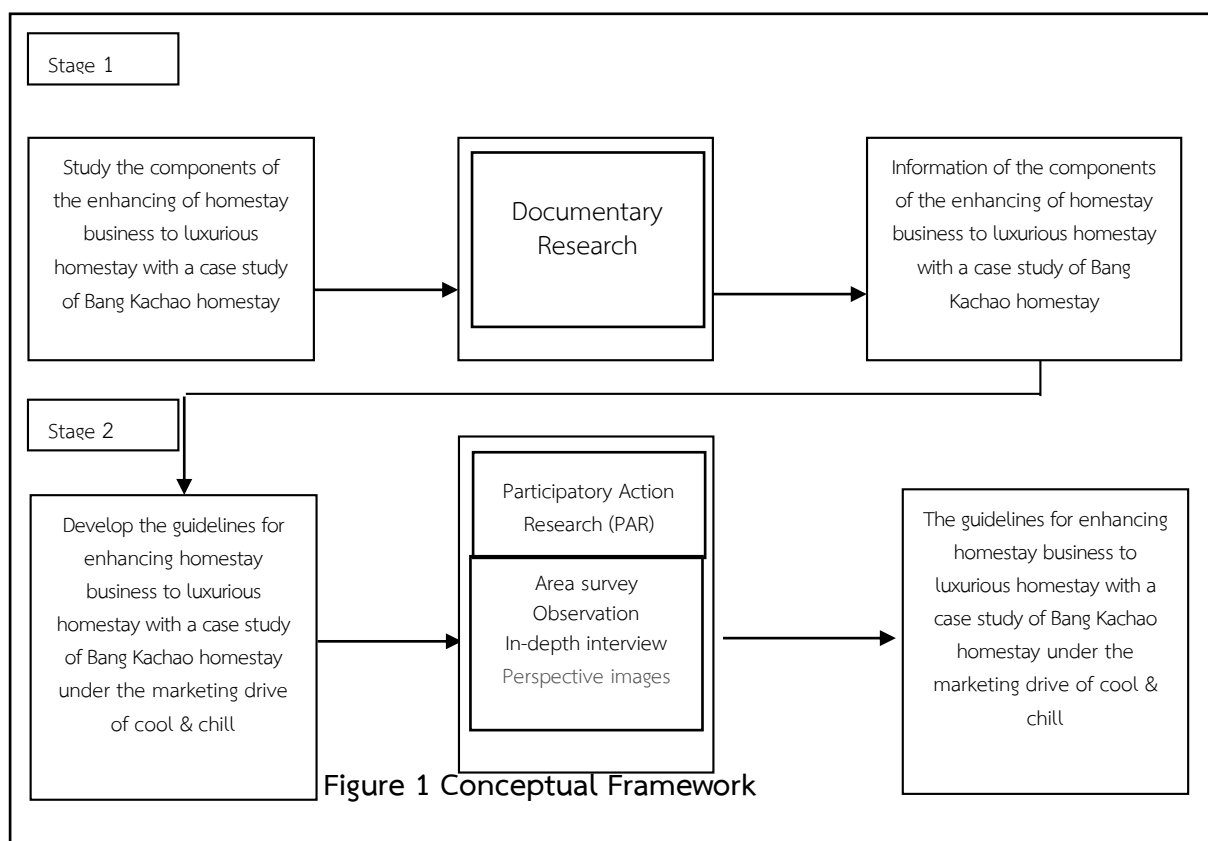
Stage 1

Study the components of the enhancing of homestay business to luxurious homestay with a case study of Bang Kachao homestay

Documentary Research

Information of the components of the enhancing of homestay business to luxurious homestay with a case study of Bang Kachao homestay

Stage 2

Develop the guidelines for enhancing homestay business to luxurious homestay with a case study of Bang Kachao homestay under the marketing drive of cool & chill

Participatory Action Research (PAR)

Area survey
Observation
In-depth interview
Perspective images

The guidelines for enhancing homestay business to luxurious homestay with a case study of Bang Kachao homestay under the marketing drive of cool & chill

Figure 1 Conceptual Framework